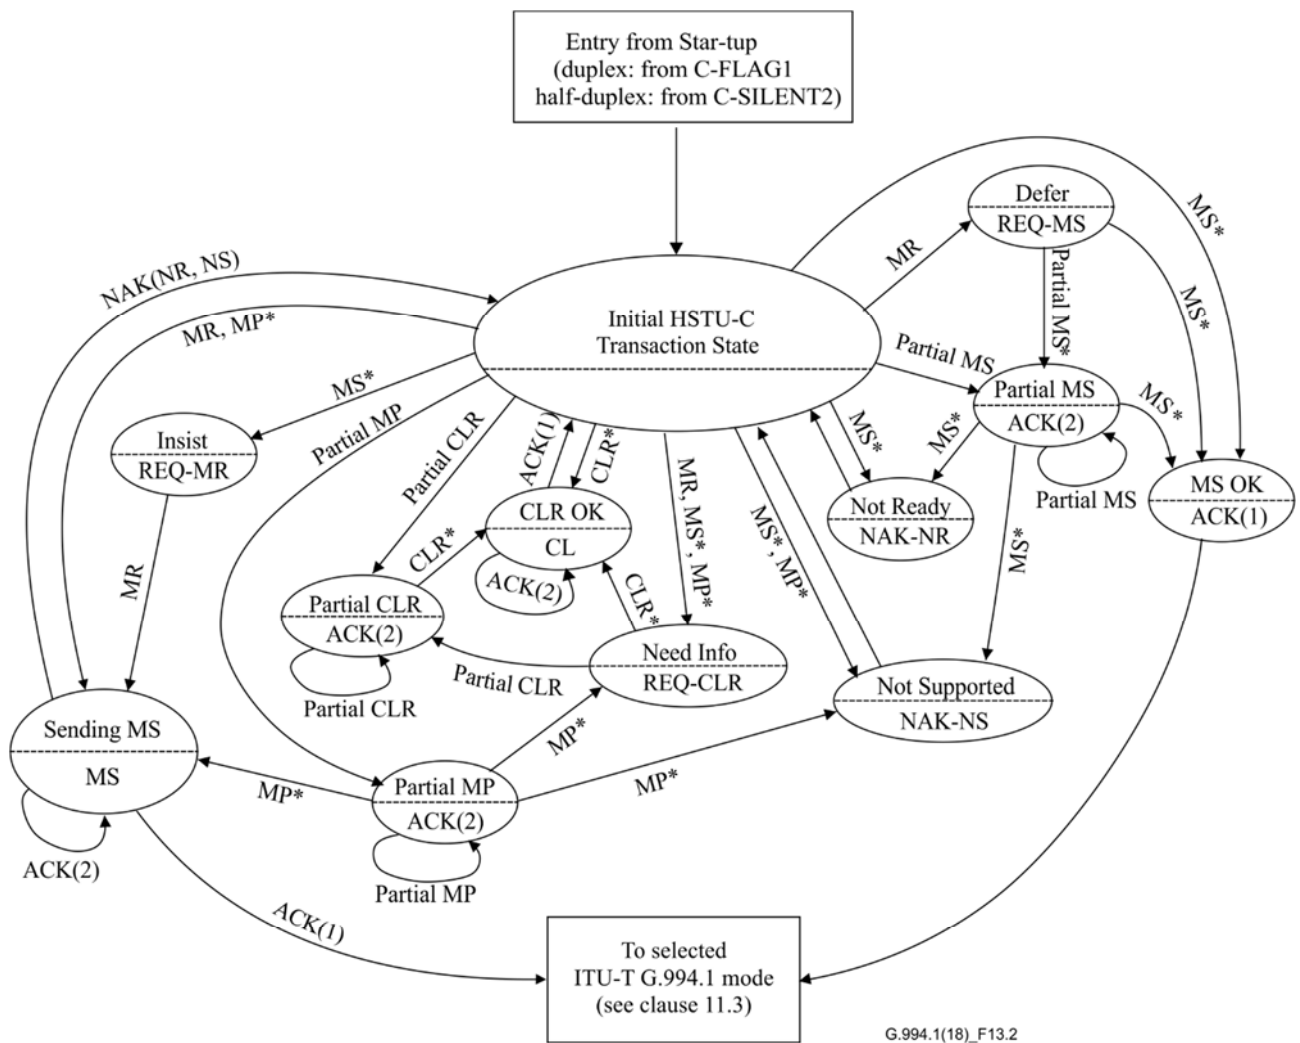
Entry from Star-tup
(duplex: from C-FLAG1
half-duplex: from C-SILENT2)

Initial HSTU-C
Transaction State

Defer
REQ-MS

MS*

MR

Partial MS*

MS*

NAK(NR, NS)

MR, MP*

Partial MS

Partial MS
ACK(2)

MS*

MS*

Partial MS

MS OK
ACK(1)

MS*

Insist
REQ-MR

Partial MP

Partial CLR

ACK(1)

CLR*

MR, MS*, MP*

MS*, MP*

MS*

Not Ready
NAK-NR

MS*

MR

CLR OK
CL

CLR*

ACK(2)

CLR*

Partial CLR
ACK(2)

Partial CLR

Need Info
REQ-CLR

Partial CLR

Not Supported
NAK-NS

Sending MS
MS

MP*

Partial MP
ACK(2)

MP*

MP*

ACK(2)

Partial MP

ACK(1)

To selected
ITU-T G.994.1 mode
(see clause 11.3)

G.994.1(18)_F13.2